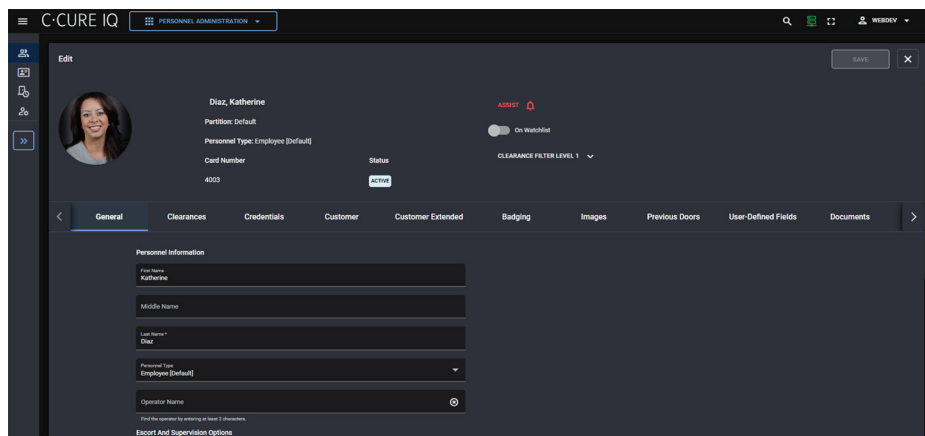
C·CURE IQ

PERSONNEL ADMINISTRATION

WEBDEV

Edit

SAVE

Diaz, Katherine

Partition: Default

Personnel Type: Employee [Default]

Card Number

4003

Status

ACTIVE

ASSIST

On Watchlist

CLEARANCE FILTER LEVEL 1

General | Clearances | Credentials | Customer | Customer Extended | Badging | Images | Previous Doors | User-Defined Fields | Documents

Personnel Information

First Name
Katherine

Middle Name

Last Name *
Diaz

Personnel Type
Employee [Default]

Operator Name

Find the operator by entering at least 2 characters.

Escort And Supervision Options